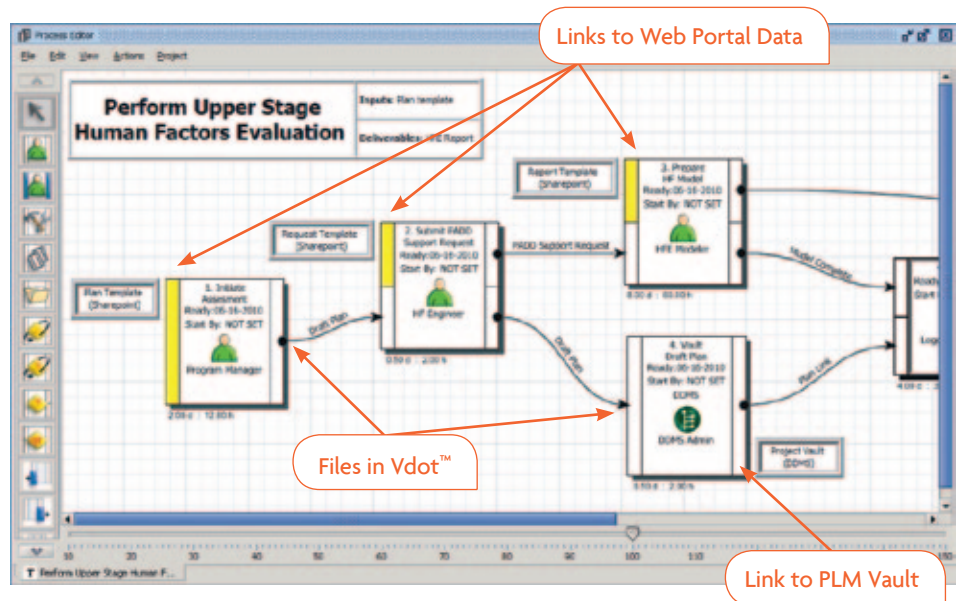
Process Editor

File Edit View Actions Project

Links to Web Portal Data

Perform Upper Stage Human Factors Evaluation

Inputs: Plan template

Deliverables: HFE Report

Report Template (Sharepoint)

3. Prepare HF Model Ready:05-16-2010 Start By: NOT SET

HFE Modeler

Request Template (Sharepoint)

2. Submit PADO Support Request Ready:05-16-2010 Start By: NOT SET

HF Engineer

PADO Support Request

Model Complete

Plan Template (Sharepoint)

1. Initiate Assessment Ready:05-16-2010 Start By: NOT SET

Program Manager

Draft Plan

Draft Plan

4. Vault Draft Plan Ready:05-16-2010 Start By: NOT SET

EDMS

EDMS Admin

Plan Link

Project Vault (EDMS)

Files in Vdot™

Link to PLM Vault

Perform Upper Stage Human F...

10 20 30 40 50 60 70 80 90 100 110 120 130 140 150